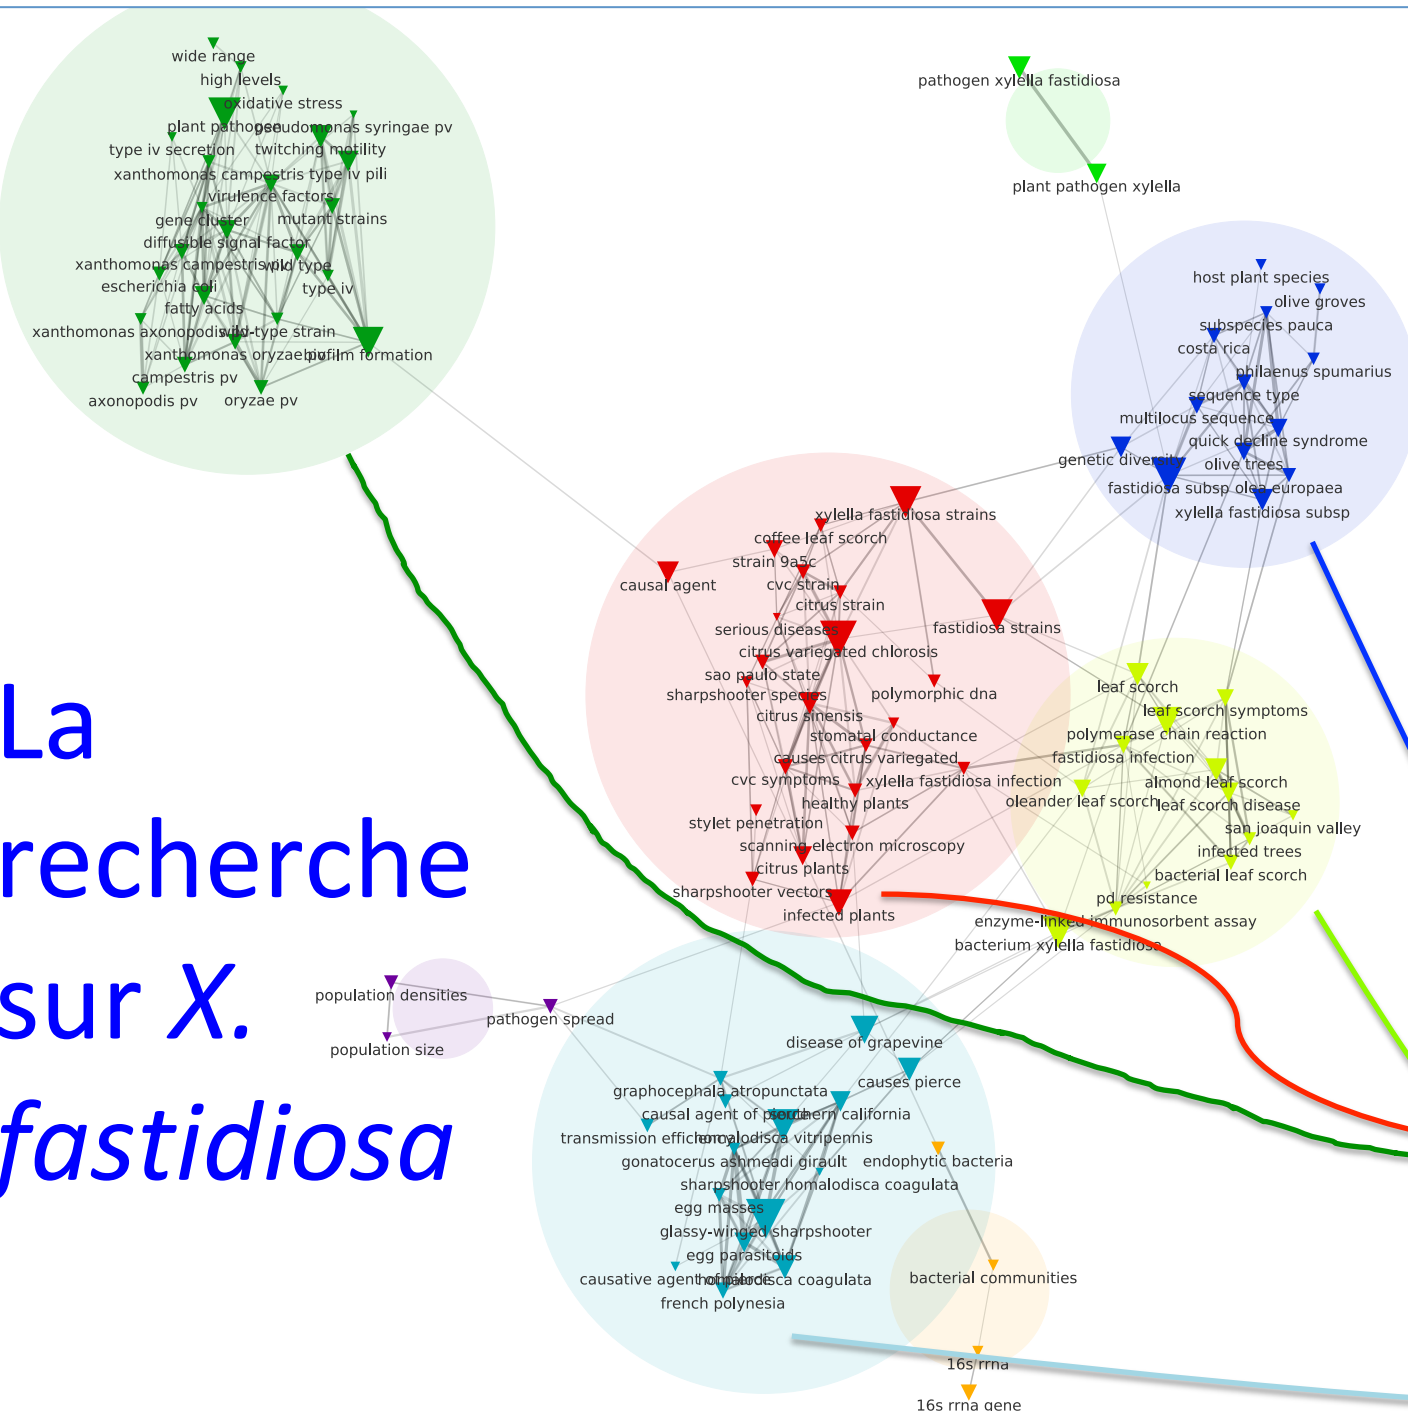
wide range
high levels
oxidative stress
plant pathogen
pseudomonas syringae pv
type iv secretion
twitching motility
xanthomonas campestris type iv pili
virulence factors
gene cluster
mutant strains
diffusible signal factor
xanthomonas campestris pv
wild type
escherichia coli
type iv
fatty acids
xanthomonas axonopodis pv
wild-type strain
xanthomonas oryzae pv
biofilm formation
campestris pv
axonopodis pv
oryzae pv

pathogen xylella fastidiosa
plant pathogen xylella

host plant species
olive groves
subspecies pauca
costa rica
philaenus spumarius
sequence type
multilocus sequence
quick decline syndrome
genetic diversity
olive trees
fastidiosa subsp olea europaea
xylella fastidiosa subsp

xylella fastidiosa strains
coffee leaf scorch
strain 9a5c
causal agent
cvc strain
citrus strain
serious diseases
fastidiosa strains
citrus variegated chlorosis
sao paulo state
sharpshooter species
polymorphic dna
citrus sinensis
stomatal conductance
causes citrus variegated
cvc symptoms
xylella fastidiosa infection
healthy plants
stylet penetration
scanning electron microscopy
citrus plants
sharpshooter vectors
infected plants

leaf scorch
leaf scorch symptoms
polymerase chain reaction
fastidiosa infection
almond leaf scorch
oleander leaf scorch
leaf scorch disease
san joaquin valley
infected trees
bacterial leaf scorch
pd resistance
enzyme-linked immunosorbent assay
bacterium xylella fastidiosa

La recherche sur X. fastidiosa

population densities
pathogen spread
population size

disease of grapevine
causes pierce
graphocephala atropunctata
causal agent of pierce
southern california
transmission efficiency
homalodisca vitripennis
gonatocerus ashmeadi girault
endophytic bacteria
sharpshooter homalodisca coagulata
egg masses
glassy-winged sharpshooter
egg parasitoids
causative agent of pierce
homalodisca coagulata
french polynesia
bacterial communities
16s rrna
16s rrna gene